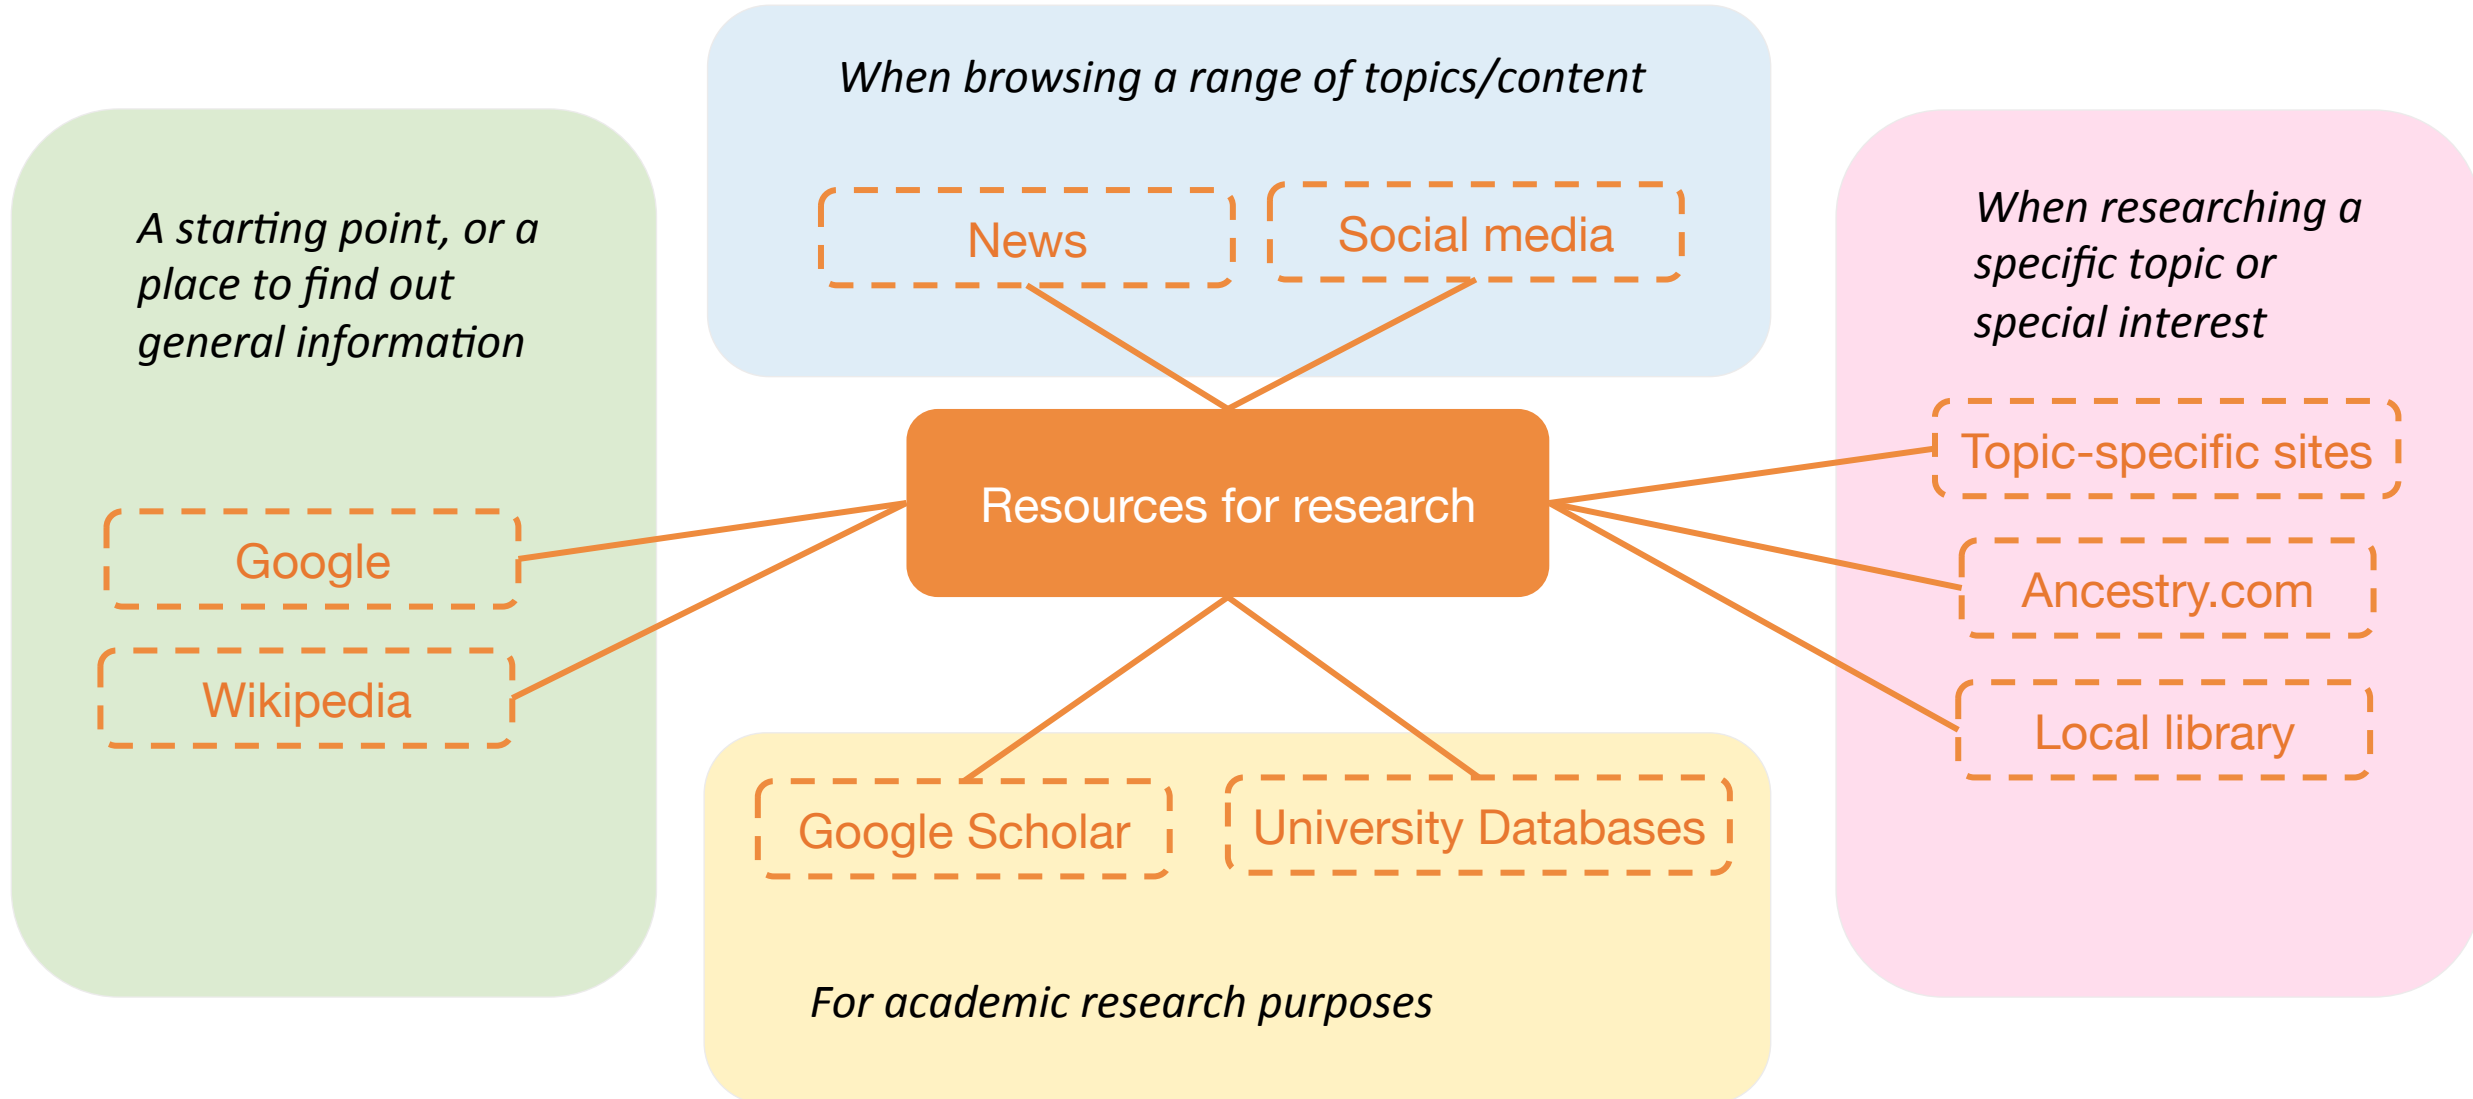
When browsing a range of topics/content

News

Social media

A starting point, or a place to find out general information

Resources for research

When researching a specific topic or special interest

Topic-specific sites

Google

Ancestry.com

Wikipedia

Local library

Google Scholar

University Databases

For academic research purposes